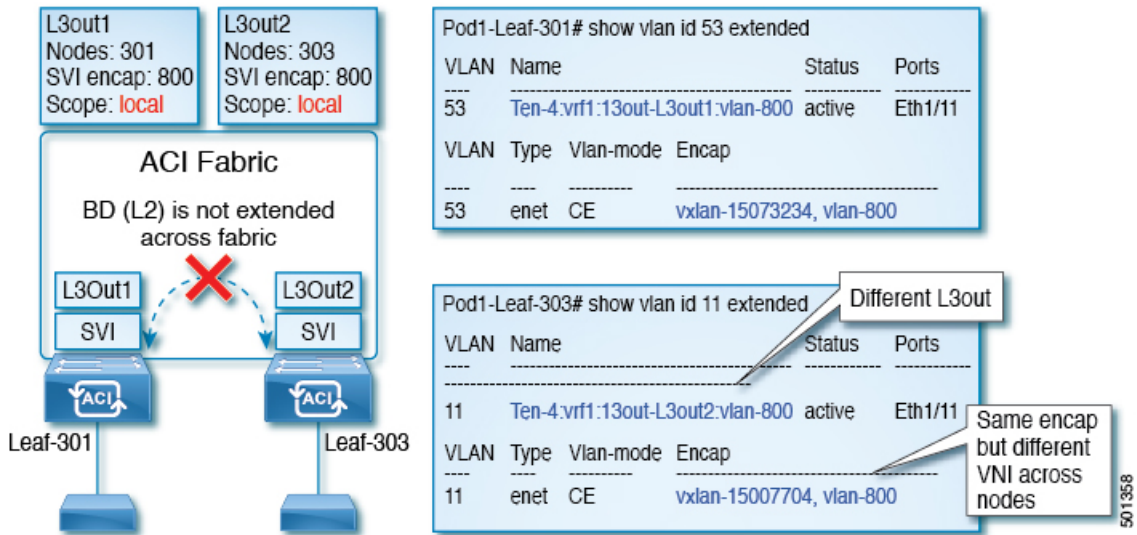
L3out1
Nodes: 301
SVI encap: 800
Scope: local

L3out2
Nodes: 303
SVI encap: 800
Scope: local

ACI Fabric

BD (L2) is not extended across fabric

L3Out1
SVI

L3Out2
SVI

ACI
Leaf-301

ACI
Leaf-303

Pod1-Leaf-301# show vlan id 53 extended

| VLAN | Name | Status | Ports |
|---|---|---|---|
| ---- | ---------------------------------------- | ------------ | ------------ |
| 53 | Ten-4:vrf1:13out-L3out1:vlan-800 | active | Eth1/11 |

| VLAN | Type | Vlan-mode | Encap |
|---|---|---|---|
| ---- | ---- | ---------- | ------------------------------------------ |
| 53 | enet | CE | vxlan-15073234, vlan-800 |

Pod1-Leaf-303# show vlan id 11 extended

Different L3out

| VLAN | Name | Status | Ports |
|---|---|---|---|
| ---- | ---------------------------------------- | ------------ | ------------ |
| 11 | Ten-4:vrf1:13out-L3out2:vlan-800 | active | Eth1/11 |

Same encap but different VNI across nodes

| VLAN | Type | Vlan-mode | Encap |
|---|---|---|---|
| ---- | ---- | ---------- | ------------------------------------------ |
| 11 | enet | CE | vxlan-15007704, vlan-800 |

501358